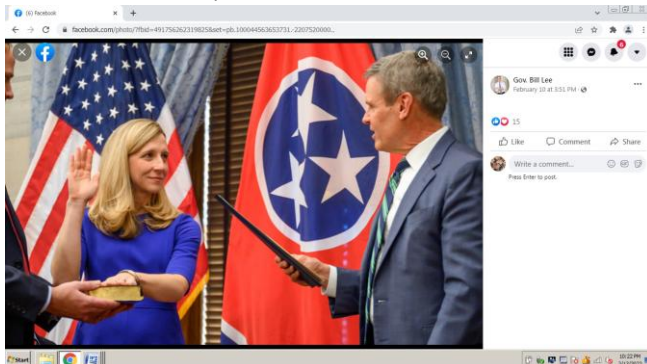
(6) Facebook

facebook.com/photo/?fbid=491756262319825&set=pb.100044563653731.-2207520000...

Gov. Bill Lee
February 10 at 3:51 PM ·

15

Like

Comment

Share

Write a comment...

Press Enter to post.

Start

10:22 PM